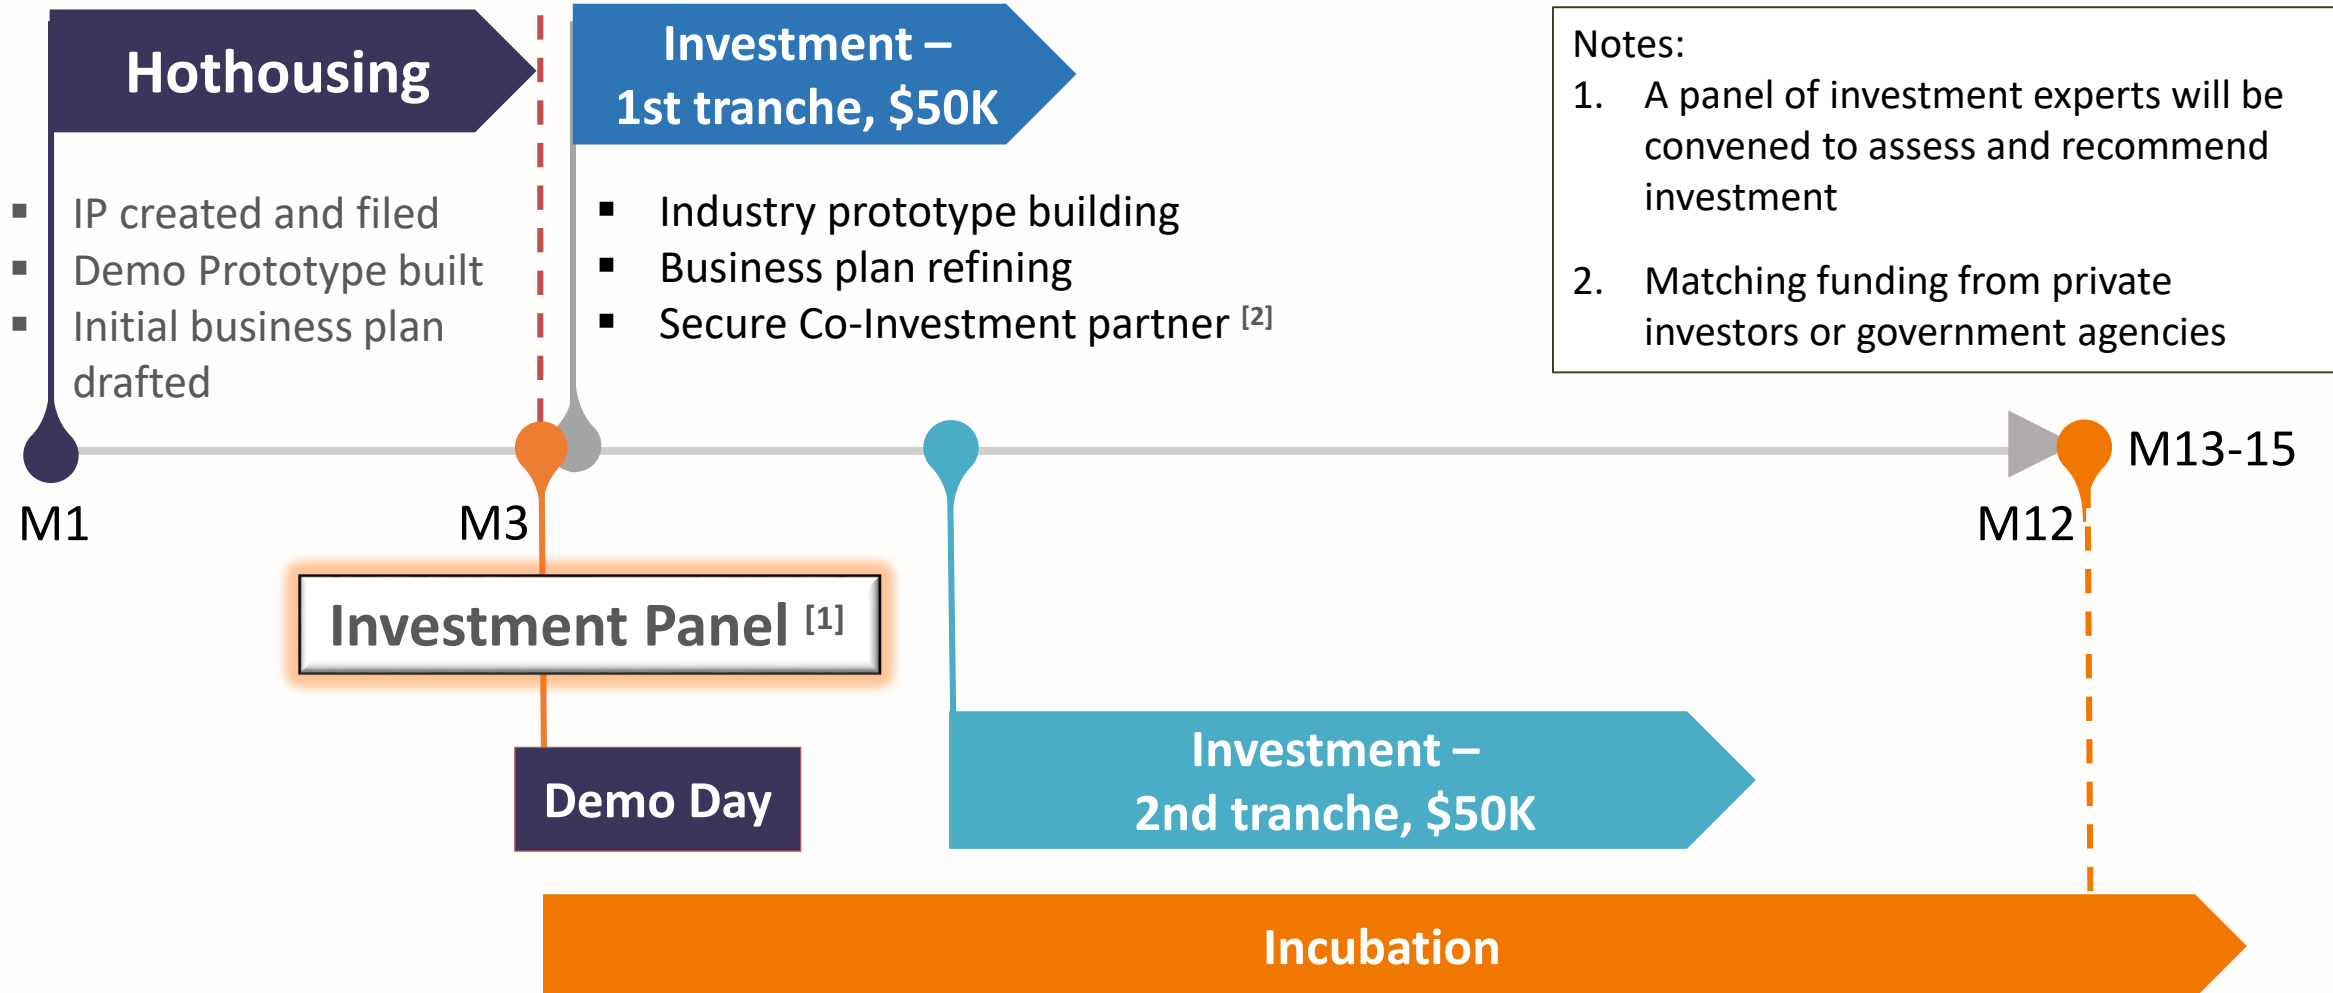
Hothousing

- IP created and filed
- Demo Prototype built
- Initial business plan drafted

Investment – 1st tranche, $50K

- Industry prototype building
- Business plan refining
- Secure Co-Investment partner $^{[2]}$

Notes:
1. A panel of investment experts will be convened to assess and recommend investment
2. Matching funding from private investors or government agencies

M1

M3

M12

M13-15

Investment Panel $^{[1]}$

Demo Day

Investment – 2nd tranche, $50K

Incubation